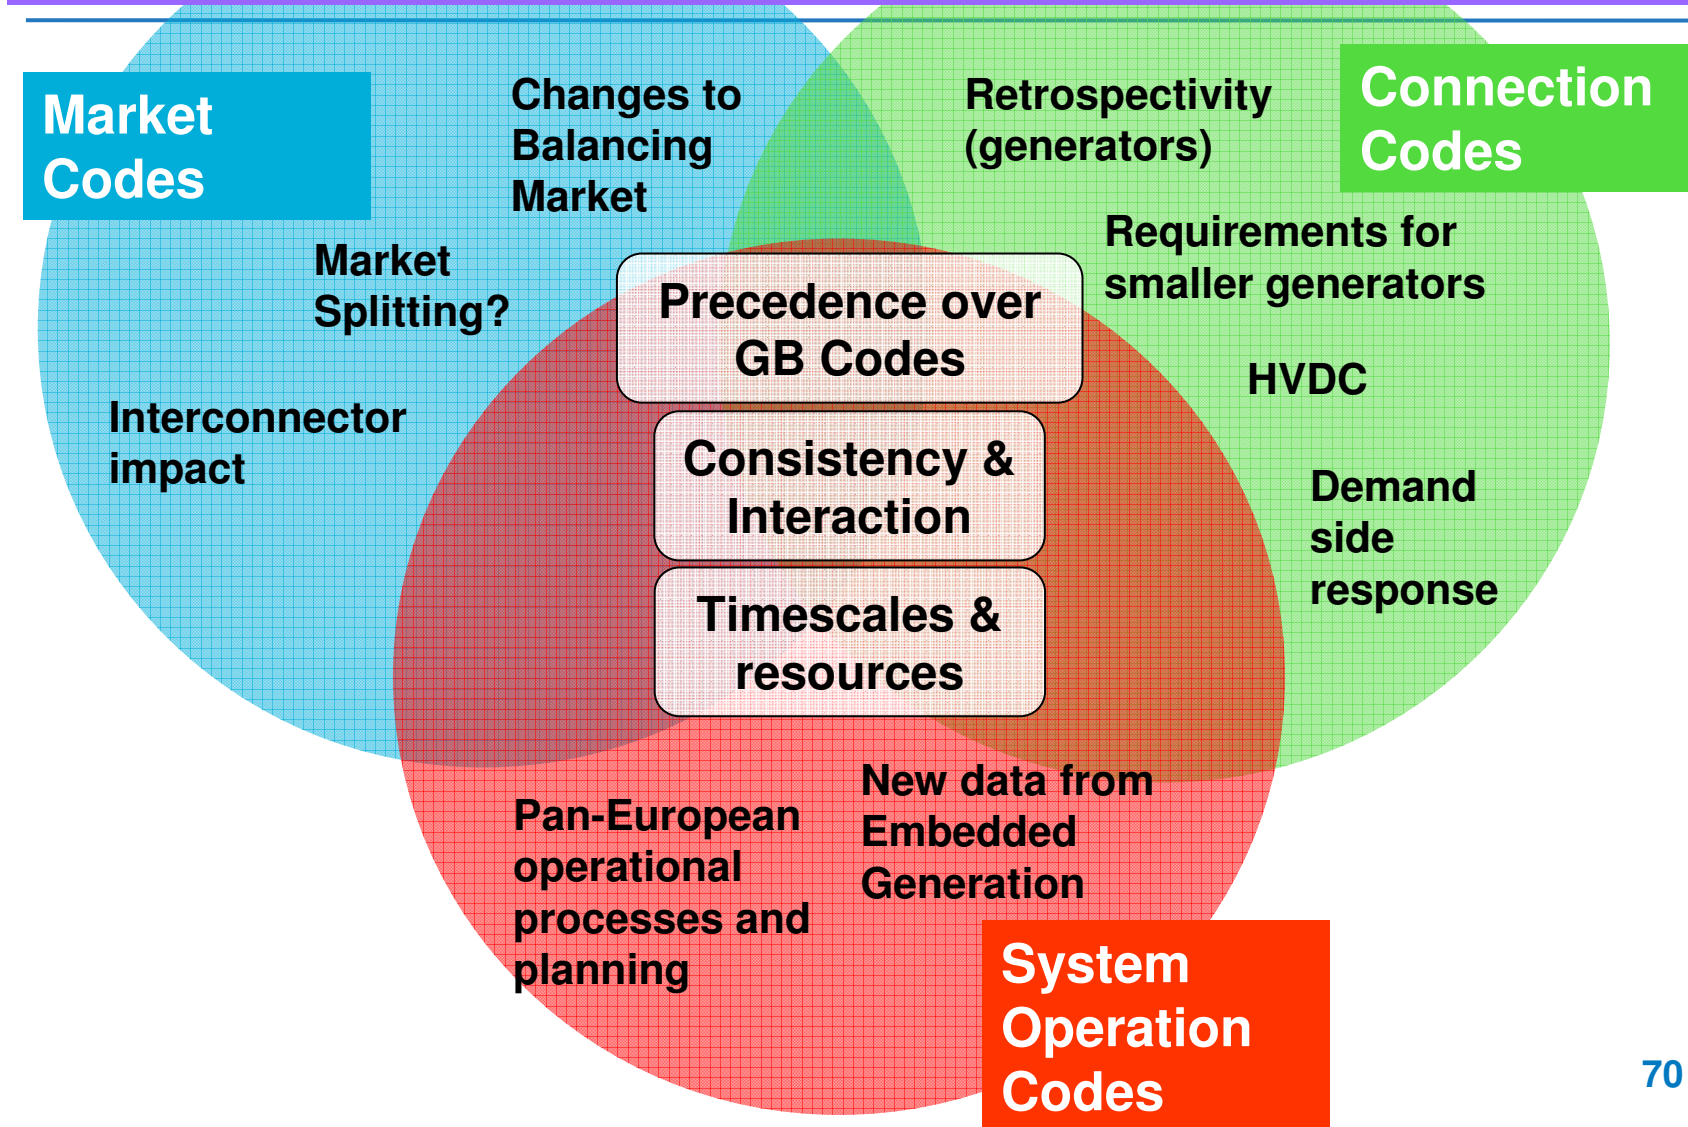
Market Codes

Changes to Balancing Market

Retrospectivity (generators)

Connection Codes

Market Splitting?

Requirements for smaller generators

Precedence over GB Codes

HVDC

Interconnector impact

Consistency & Interaction

Demand side response

Timescales & resources

New data from Embedded Generation

Pan-European operational processes and planning

System Operation Codes

70